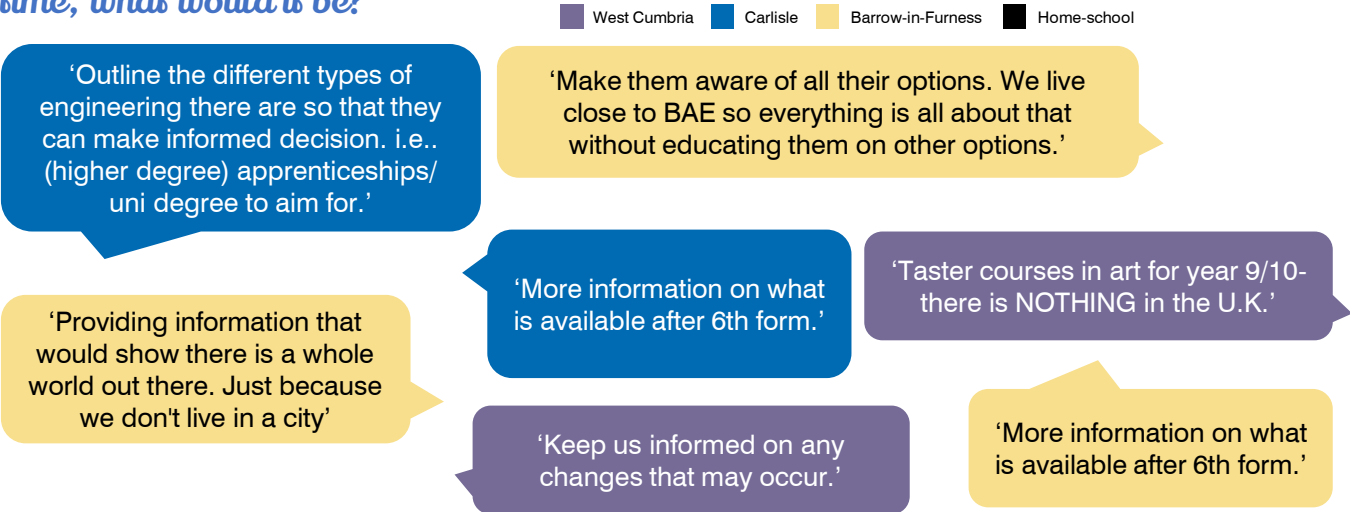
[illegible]time, what would it be?

West Cumbria Carlisle Barrow-in-Furness Home-school

‘Outline the different types of engineering there are so that they can make informed decision. i.e.. (higher degree) apprenticeships/ uni degree to aim for.’

‘Make them aware of all their options. We live close to BAE so everything is all about that without educating them on other options.’

‘More information on what is available after 6th form.’

‘Taster courses in art for year 9/10- there is NOTHING in the U.K.’

‘Providing information that would show there is a whole world out there. Just because we don't live in a city’

‘Keep us informed on any changes that may occur.’

‘More information on what is available after 6th form.’